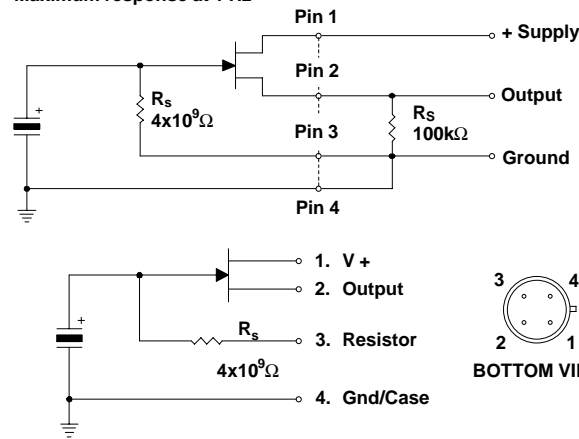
Maximum response at 1 Hz

Pin 1

+ Supply

Pin 2

Output

$R_s$
$4x10^9\Omega$

Pin 3

$R_S$
$100k\Omega$

Ground

Pin 4

+

1. V +

2. Output

$R_s$

3. Resistor

$4x10^9\Omega$

4. Gnd/Case

+

3

4

2

1

BOTTOM VI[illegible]